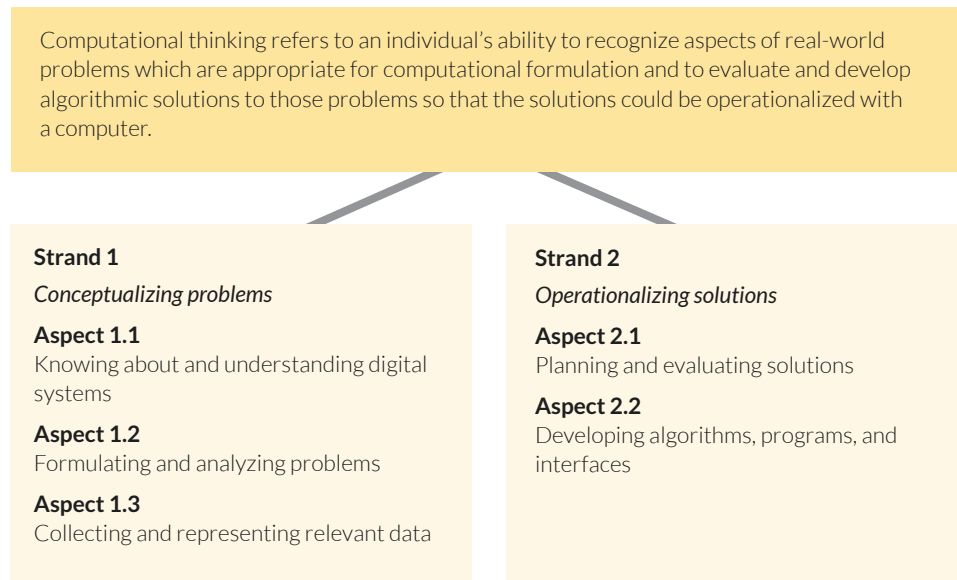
Computational thinking refers to an individual’s ability to recognize aspects of real-world problems which are appropriate for computational formulation and to evaluate and develop algorithmic solutions to those problems so that the solutions could be operationalized with a computer.

**Strand 1**
*Conceptualizing problems*

**Aspect 1.1**
Knowing about and understanding digital systems

**Aspect 1.2**
Formulating and analyzing problems

**Aspect 1.3**
Collecting and representing relevant data

**Strand 2**
*Operationalizing solutions*

**Aspect 2.1**
Planning and evaluating solutions

**Aspect 2.2**
Developing algorithms, programs, and interfaces